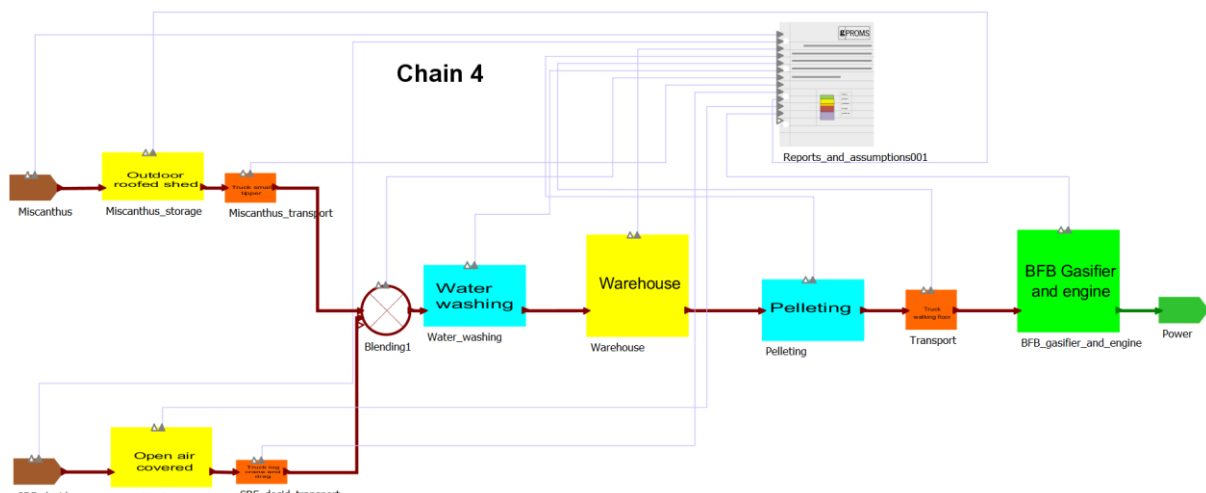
gPROMS

Chain 4

Reports_and_assumptions001

Outdoor roofed shed

Truck amoc tipper

Miscanthus

Miscanthus_storage

Miscanthus_transport

Water washing

Warehouse

Pelleting

Truck walking floor

BFB Gasifier and engine

Power

Blending1

Water_washing

Warehouse

Pelleting

Transport

BFB_gasifier_and_engine

Open air covered

Truck log crane and drag

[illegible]

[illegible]_transport